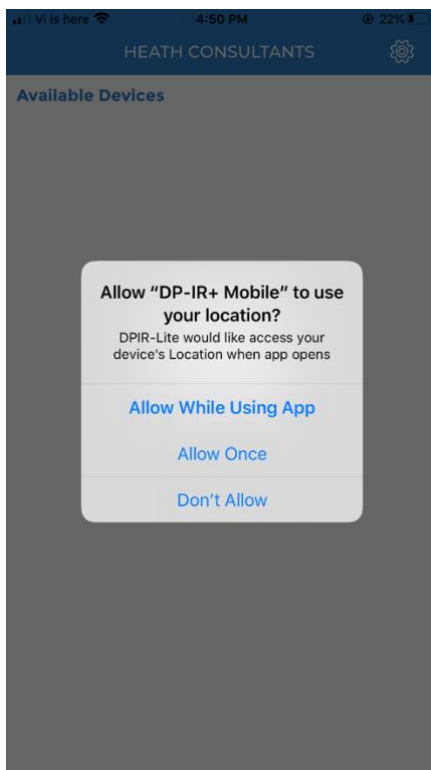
Vi is here 4:50 PM 22%

HEATH CONSULTANTS

Available Devices

Allow “DP-IR+ Mobile” to use your location?

DPIR-Lite would like access your device's Location when app opens

Allow While Using App

Allow Once

Don't Allow